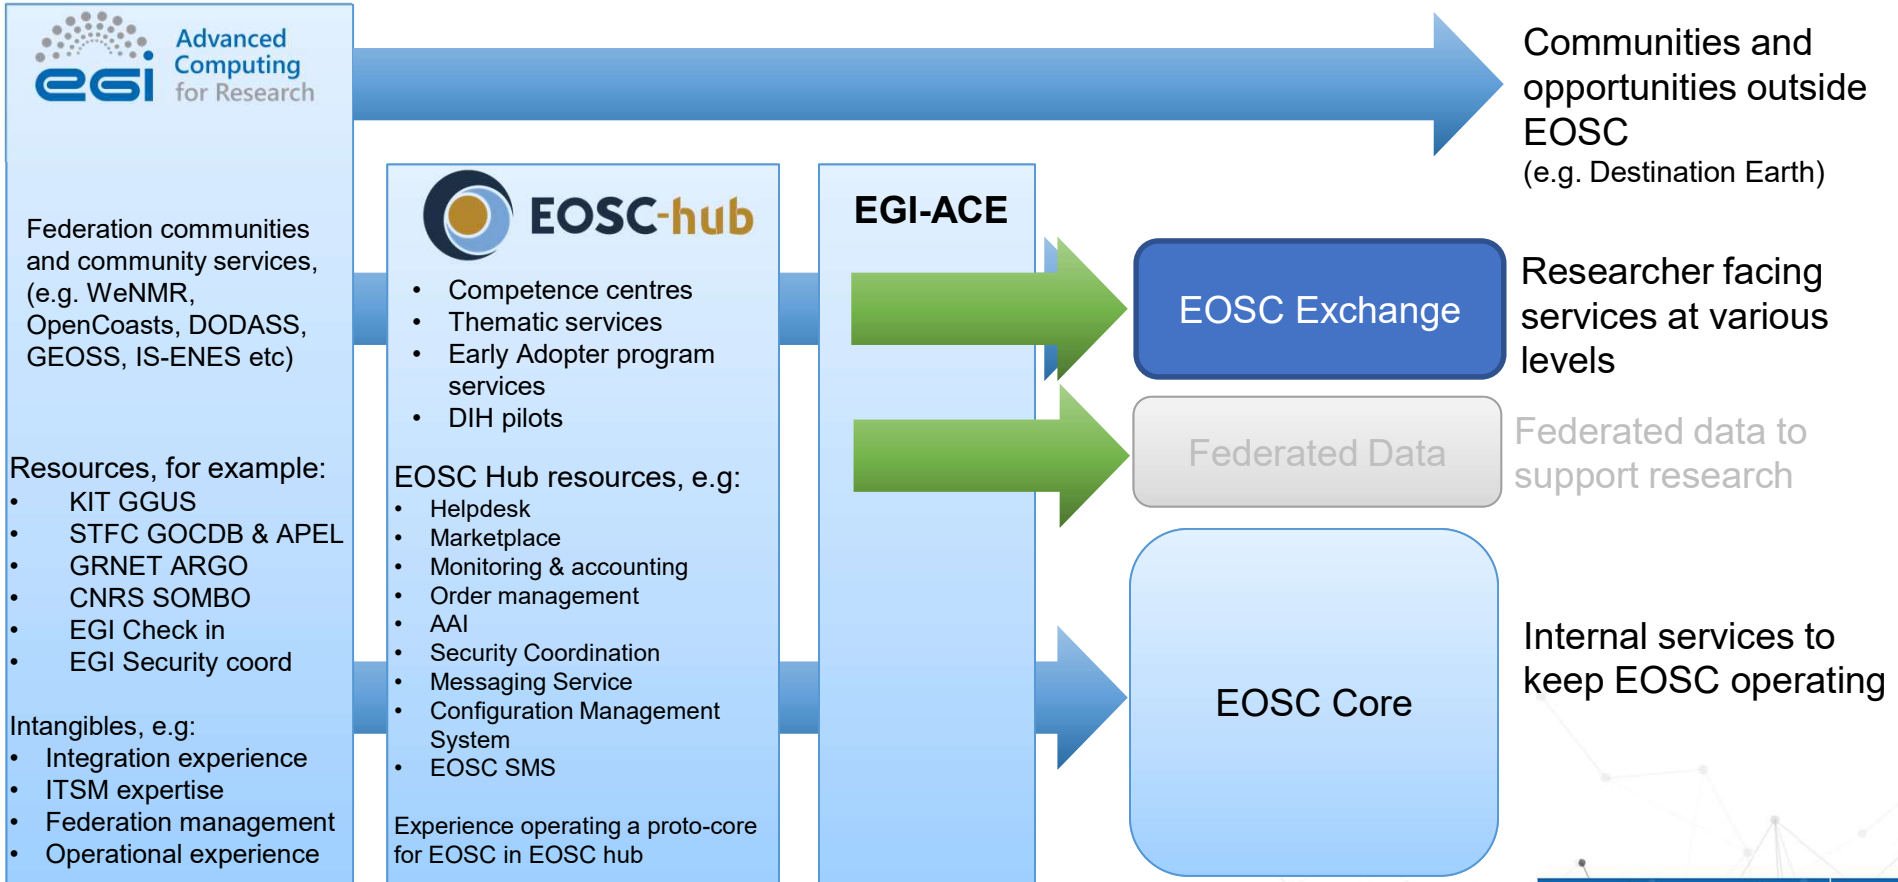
Advanced Computing for Research

egi

Federation communities and community services, (e.g. WeNMR, OpenCoasts, DODASS, GEOSS, IS-ENES etc)

Resources, for example:
- KIT GGUS
- STFC GOCDB & APEL
- GRNET ARGO
- CNRS SOMBO
- EGI Check in
- EGI Security coord

Intangibles, e.g:
- Integration experience
- ITSM expertise
- Federation management
- Operational experience

EOSC-hub

- Competence centres
- Thematic services
- Early Adopter program services
- DIH pilots

EOSC Hub resources, e.g:
- Helpdesk
- Marketplace
- Monitoring & accounting
- Order management
- AAI
- Security Coordination
- Messaging Service
- Configuration Management System
- EOSC SMS

Experience operating a proto-core for EOSC in EOSC hub

EGI-ACE

Communities and opportunities outside EOSC
(e.g. Destination Earth)

EOSC Exchange

Researcher facing services at various levels

Federated Data

Federated data to support research

EOSC Core

Internal services to keep EOSC operating